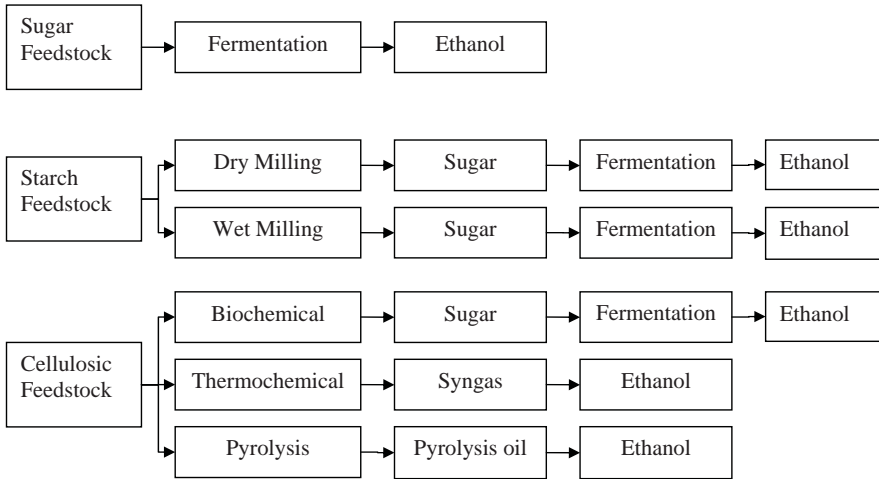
Sugar Feedstock

Fermentation

Ethanol

Starch Feedstock

Dry Milling

Sugar

Fermentation

Ethanol

Wet Milling

Sugar

Fermentation

Ethanol

Cellulosic Feedstock

Biochemical

Sugar

Fermentation

Ethanol

Thermochemical

Syngas

Ethanol

Pyrolysis

Pyrolysis oil

Ethanol